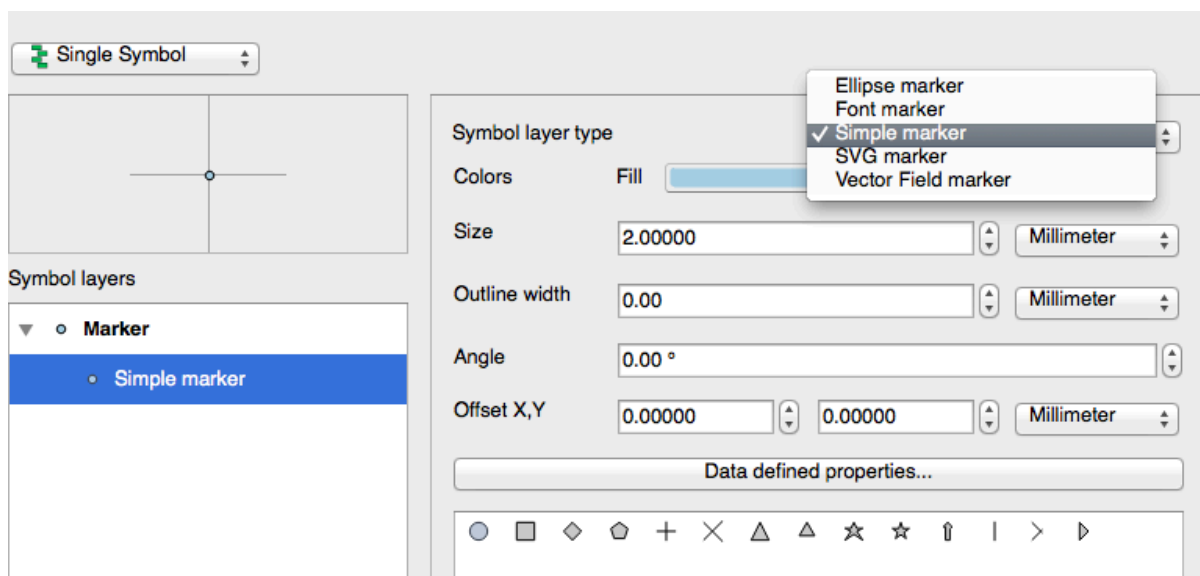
Single Symbol

Symbol layers

Marker

Simple marker

Symbol layer type

Ellipse marker
Font marker
✓ Simple marker
SVG marker
Vector Field marker

Colors Fill

Size 2.00000 Millimeter

Outline width 0.00 Millimeter

Angle 0.00 °

Offset X,Y 0.00000 0.00000 Millimeter

Data defined properties...